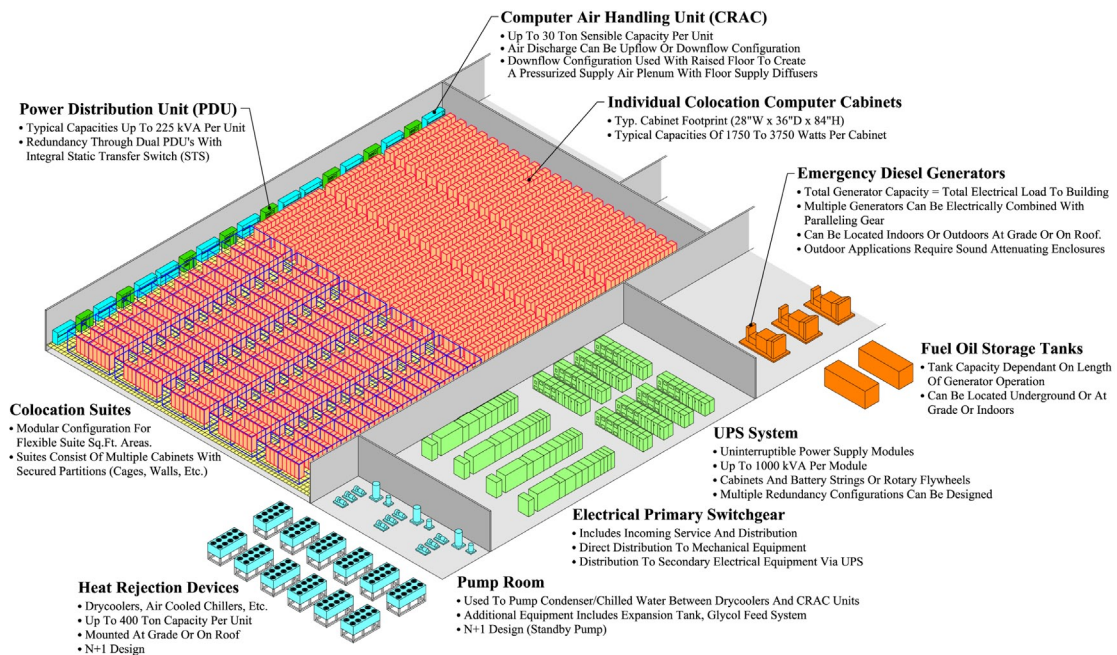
Computer Air Handling Unit (CRAC)
• Up To 30 Ton Sensible Capacity Per Unit
• Air Discharge Can Be Upflow Or Downflow Configuration
• Downflow Configuration Used With Raised Floor To Create A Pressurized Supply Air Plenum With Floor Supply Diffusers

Power Distribution Unit (PDU)
• Typical Capacities Up To 225 kVA Per Unit
• Redundancy Through Dual PDU's With Integral Static Transfer Switch (STS)

Individual Colocation Computer Cabinets
• Typ. Cabinet Footprint (28"W x 36"D x 84"H)
• Typical Capacities Of 1750 To 3750 Watts Per Cabinet

Emergency Diesel Generators
• Total Generator Capacity = Total Electrical Load To Building
• Multiple Generators Can Be Electrically Combined With Paralleling Gear
• Can Be Located Indoors Or Outdoors At Grade Or On Roof.
• Outdoor Applications Require Sound Attenuating Enclosures

Fuel Oil Storage Tanks
• Tank Capacity Dependant On Length Of Generator Operation
• Can Be Located Underground Or At Grade Or Indoors

Colocation Suites
• Modular Configuration For Flexible Suite Sq.Ft. Areas.
• Suites Consist Of Multiple Cabinets With Secured Partitions (Cages, Walls, Etc.)

UPS System
• Uninterruptible Power Supply Modules
• Up To 1000 kVA Per Module
• Cabinets And Battery Strings Or Rotary Flywheels
• Multiple Redundancy Configurations Can Be Designed

Electrical Primary Switchgear
• Includes Incoming Service And Distribution
• Direct Distribution To Mechanical Equipment
• Distribution To Secondary Electrical Equipment Via UPS

Heat Rejection Devices
• Drycoolers, Air Cooled Chillers, Etc.
• Up To 400 Ton Capacity Per Unit
• Mounted At Grade Or On Roof
• N+1 Design

Pump Room
• Used To Pump Condenser/Chilled Water Between Drycoolers And CRAC Units
• Additional Equipment Includes Expansion Tank, Glycol Feed System
• N+1 Design (Standby Pump)